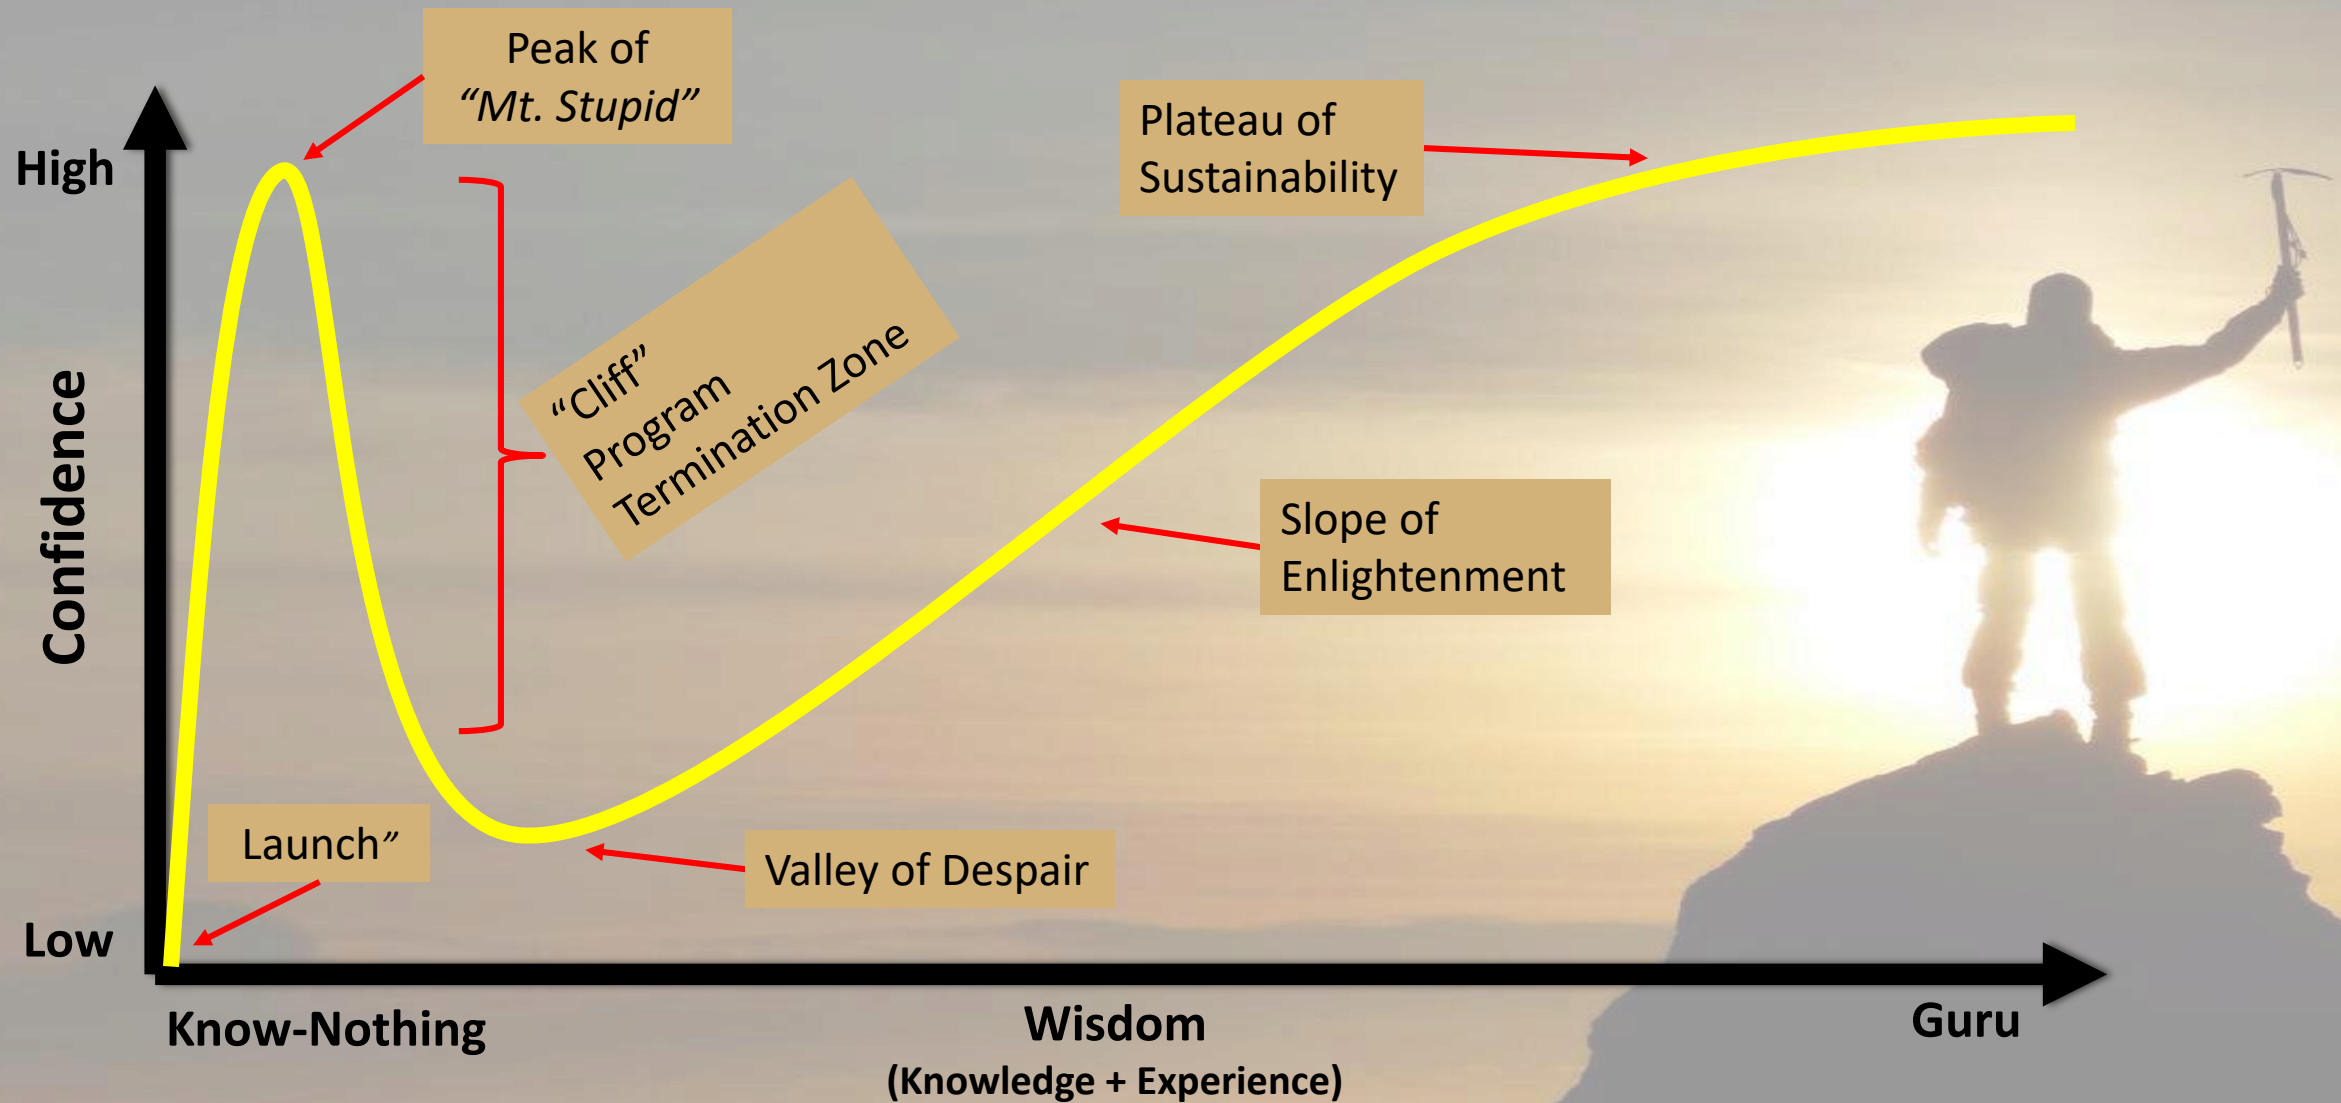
Peak of
"Mt. Stupid"

Plateau of
Sustainability

High

"Cliff"
Program
Termination Zone

Confidence

Slope of
Enlightenment

Launch"

Valley of Despair

Low

Know-Nothing

Wisdom
(Knowledge + Experience)

Guru